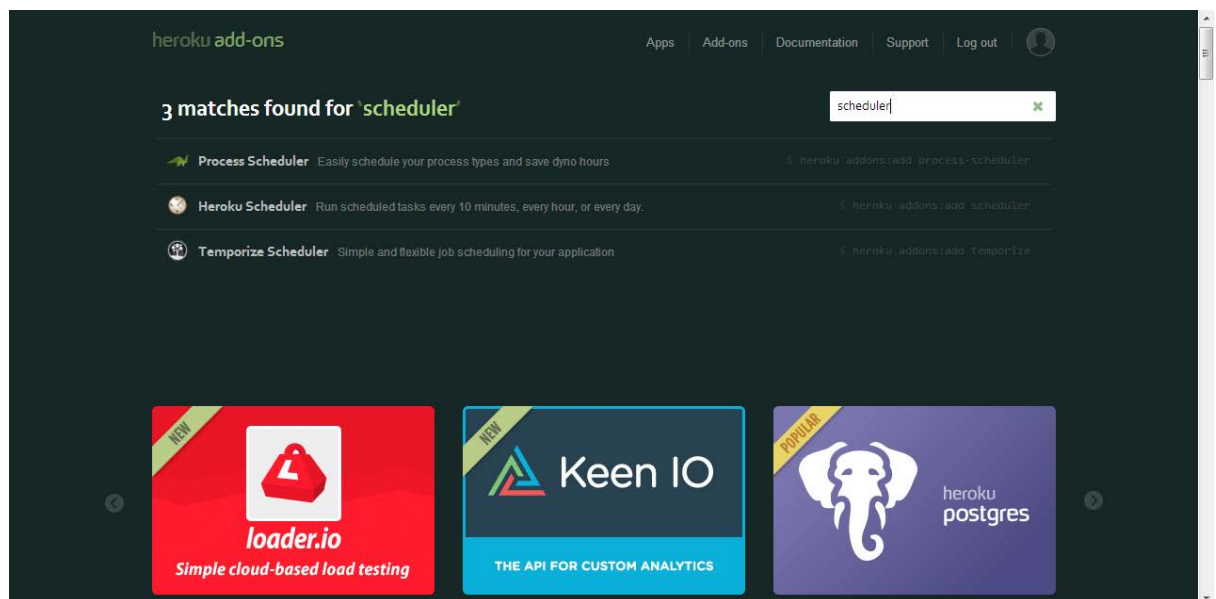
heroku add-ons

Apps Add-ons Documentation Support Log out

3 matches found for 'scheduler'

scheduler

Process Scheduler Easily schedule your process types and save dyno hours $ heroku addons:add process-scheduler

Heroku Scheduler Run scheduled tasks every 10 minutes, every hour, or every day. $ heroku addons:add scheduler

Temporize Scheduler Simple and flexible job scheduling for your application $ heroku addons:add temporize

NEW

loader.io

Simple cloud-based load testing

NEW

Keen IO

THE API FOR CUSTOM ANALYTICS

POPULAR

heroku postgres